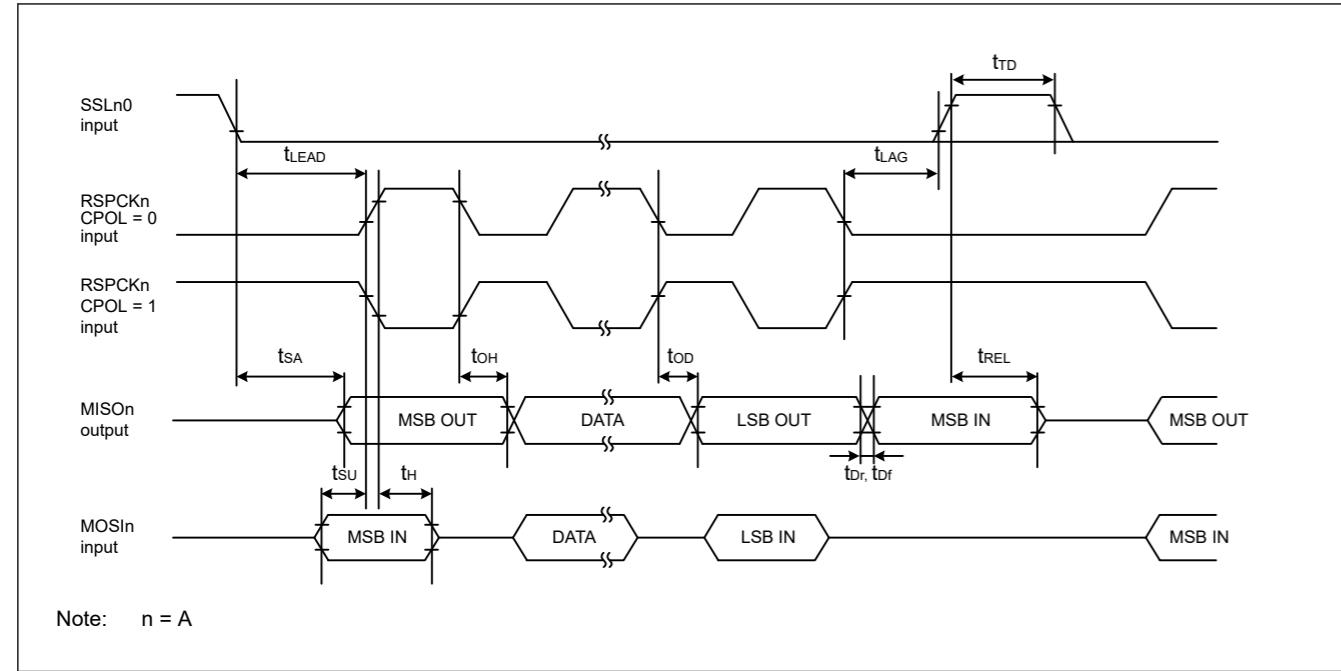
$t_{TD}$

SSLn0 input

$t_{LEAD}$

$t_{LAG}$

RSPCKn CPOL = 0 input

RSPCKn CPOL = 1 input

$t_{SA}$

$t_{OH}$

$t_{OD}$

$t_{REL}$

MISOn output

MSB OUT

DATA

LSB OUT

MSB IN

MSB OUT

$t_{SU}$

$t_{H}$

$t_{Dr}$, $t_{Df}$

MOSIn input

MSB IN

DATA

LSB IN

MSB IN

Note: n = A